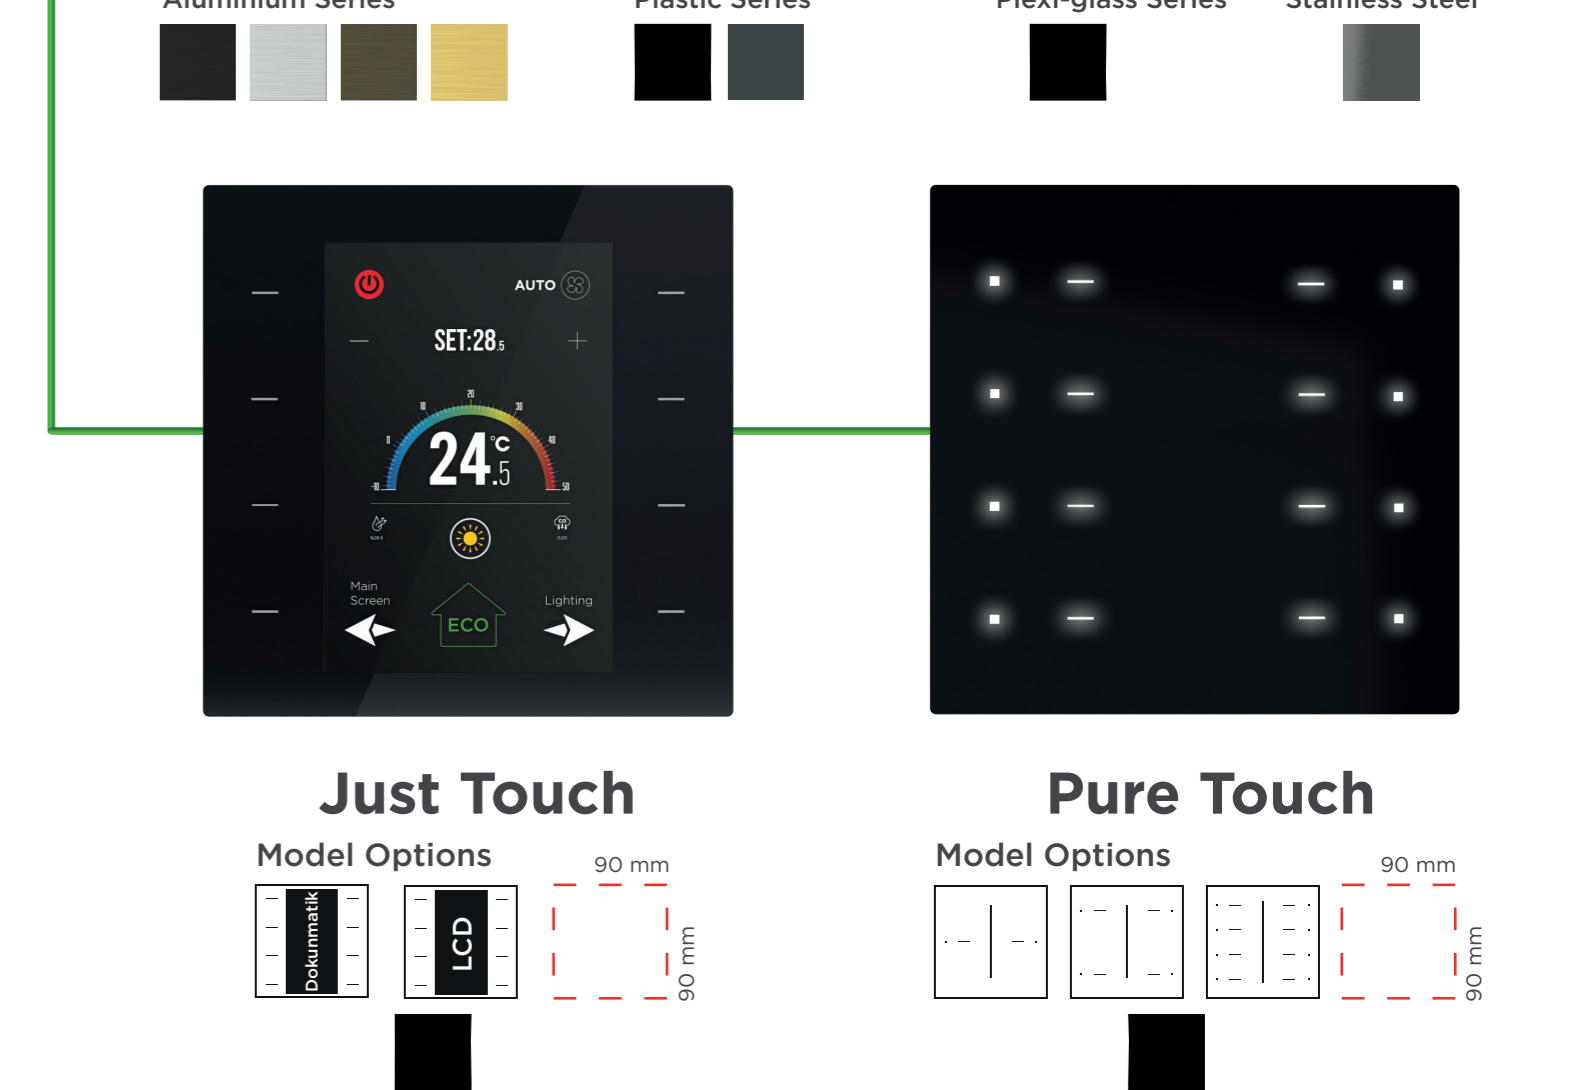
Aluminium Series

Plastic Series

Plexi-glass Series

Stainless Steel

AUTO

SET:28.5

24 °C .5

Main Screen

ECO

Lighting

Just Touch

Model Options

90 mm

Dokunmatik

LCD

90 mm

Pure Touch

Model Options

90 mm

90 mm